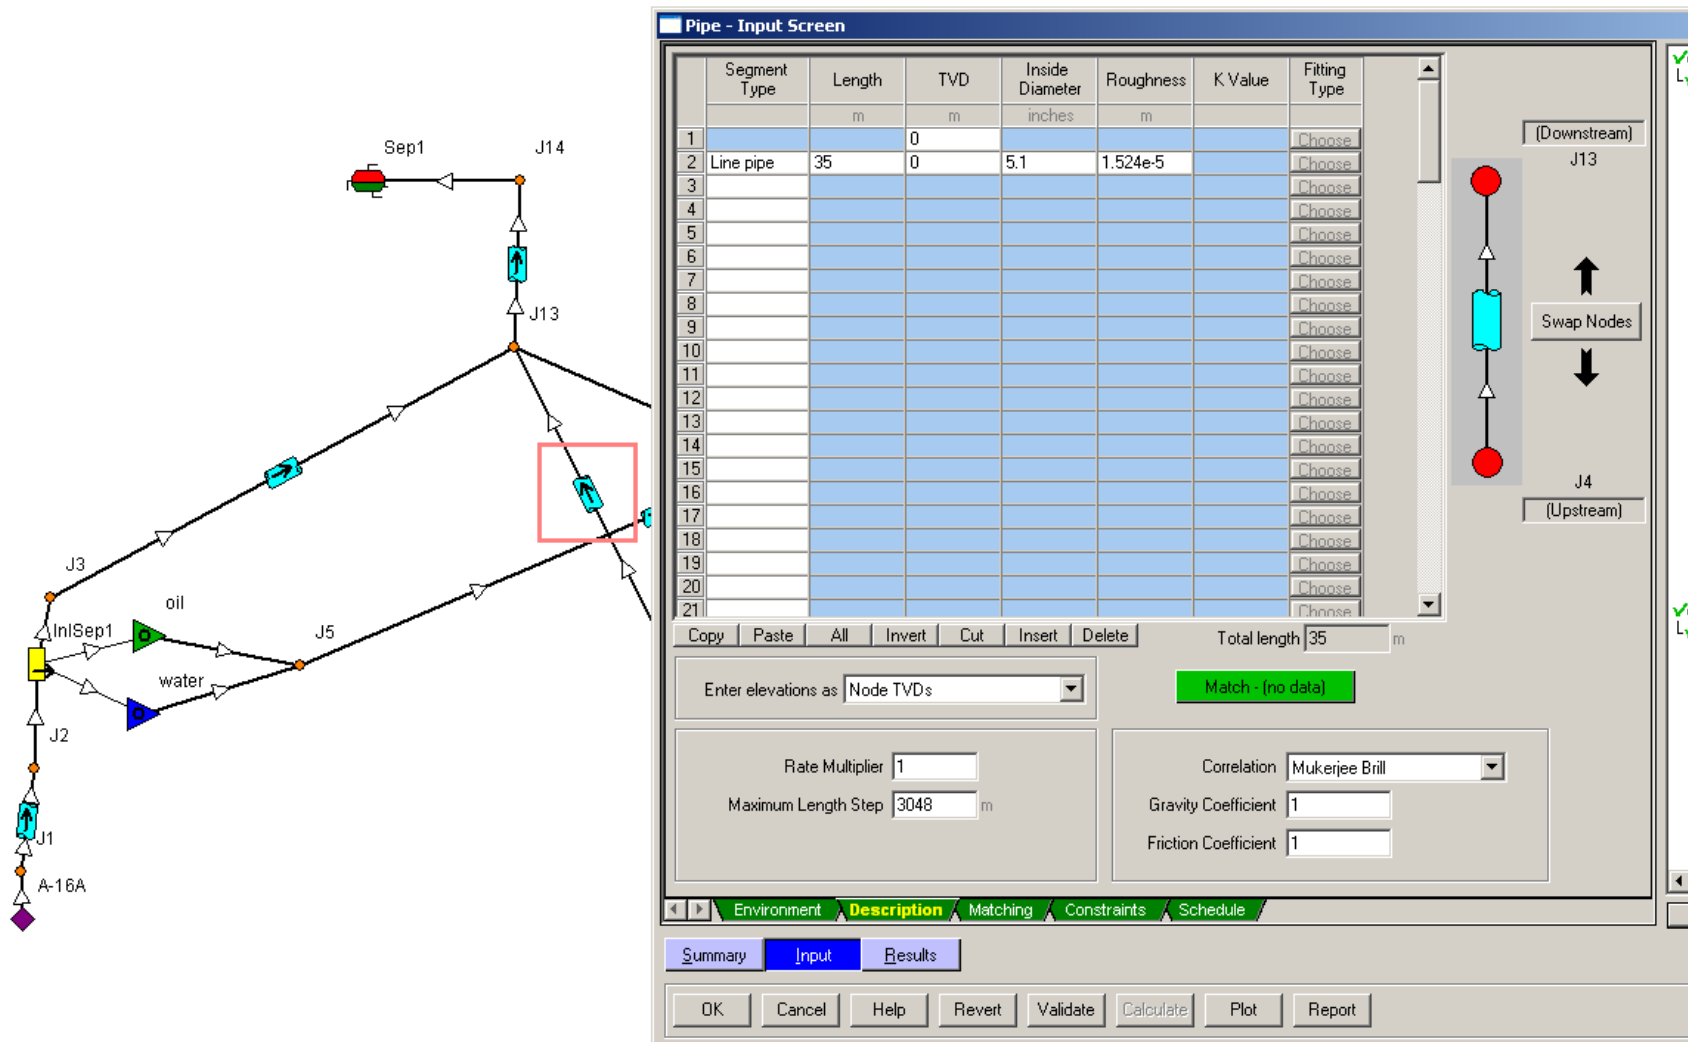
Sep1
J14
J13
J3
oil
InlSep1
J5
water
J2
J1
A-16A

Pipe - Input Screen

| | Segment Type | Length | TVD | Inside Diameter | Roughness | K Value | Fitting Type |
|---|---|---|---|---|---|---|---|
| | | m | m | inches | m | | |
| 1 | | | 0 | | | | Choose |
| 2 | Line pipe | 35 | 0 | 5.1 | 1.524e-5 | | Choose |
| 3 | | | | | | | Choose |
| 4 | | | | | | | Choose |
| 5 | | | | | | | Choose |
| 6 | | | | | | | Choose |
| 7 | | | | | | | Choose |
| 8 | | | | | | | Choose |
| 9 | | | | | | | Choose |
| 10 | | | | | | | Choose |
| 11 | | | | | | | Choose |
| 12 | | | | | | | Choose |
| 13 | | | | | | | Choose |
| 14 | | | | | | | Choose |
| 15 | | | | | | | Choose |
| 16 | | | | | | | Choose |
| 17 | | | | | | | Choose |
| 18 | | | | | | | Choose |
| 19 | | | | | | | Choose |
| 20 | | | | | | | Choose |
| 21 | | | | | | | Choose |

(Downstream)
J13
Swap Nodes
J4
(Upstream)

Copy Paste All Invert Cut Insert Delete
Total length 35 m

Enter elevations as Node TVDs
Match - (no data)

Rate Multiplier 1
Maximum Length Step 3048 m

Correlation Mukerjee Brill
Gravity Coefficient 1
Friction Coefficient 1

Environment Description Matching Constraints Schedule

Summary Input Results

OK Cancel Help Revert Validate Calculate Plot Report